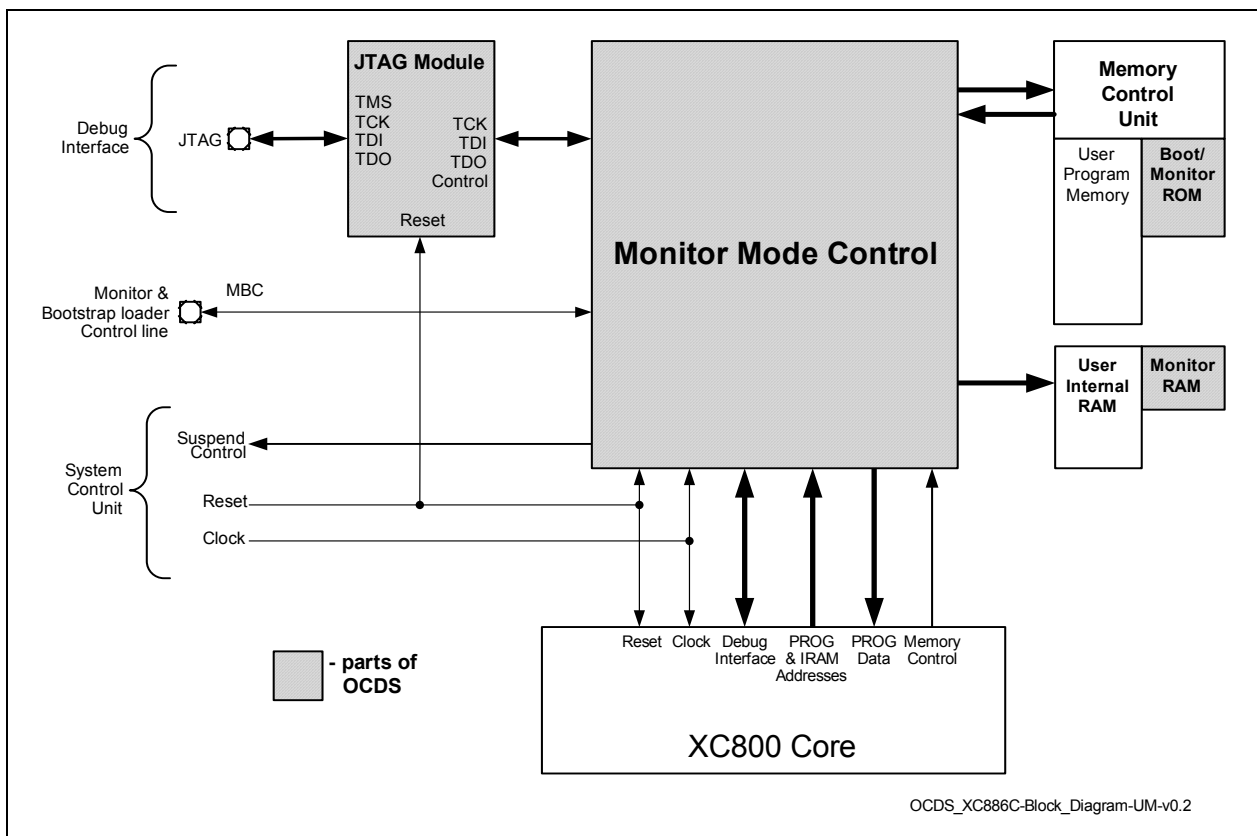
Debug Interface

JTAG

JTAG Module

TMS
TCK
TDI
TDO

TCK
TDI
TDO
Control

Reset

Monitor Mode Control

Memory Control Unit

User Program Memory

Boot/ Monitor ROM

Monitor & Bootstrap loader Control line

MBC

User Internal RAM

Monitor RAM

System Control Unit

Suspend Control

Reset

Clock

Reset

Clock

Debug Interface

PROG & IRAM Addresses

PROG Data

Memory Control

- parts of OCDS

XC800 Core

OCDS_XC886C-Block_Diagram-UM-v0.2